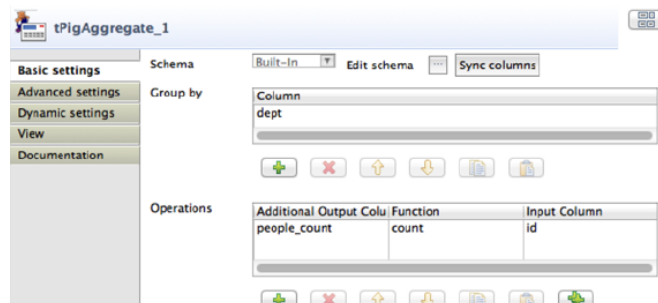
tPigAggregate_1

Basic settings
Advanced settings
Dynamic settings
View
Documentation

Schema Built-In Edit schema ... Sync columns

Group by

| Column |
|---|
| dept |

Operations

| Additional Output Colu | Function | Input Column |
|---|---|---|
| people_count | count | id |